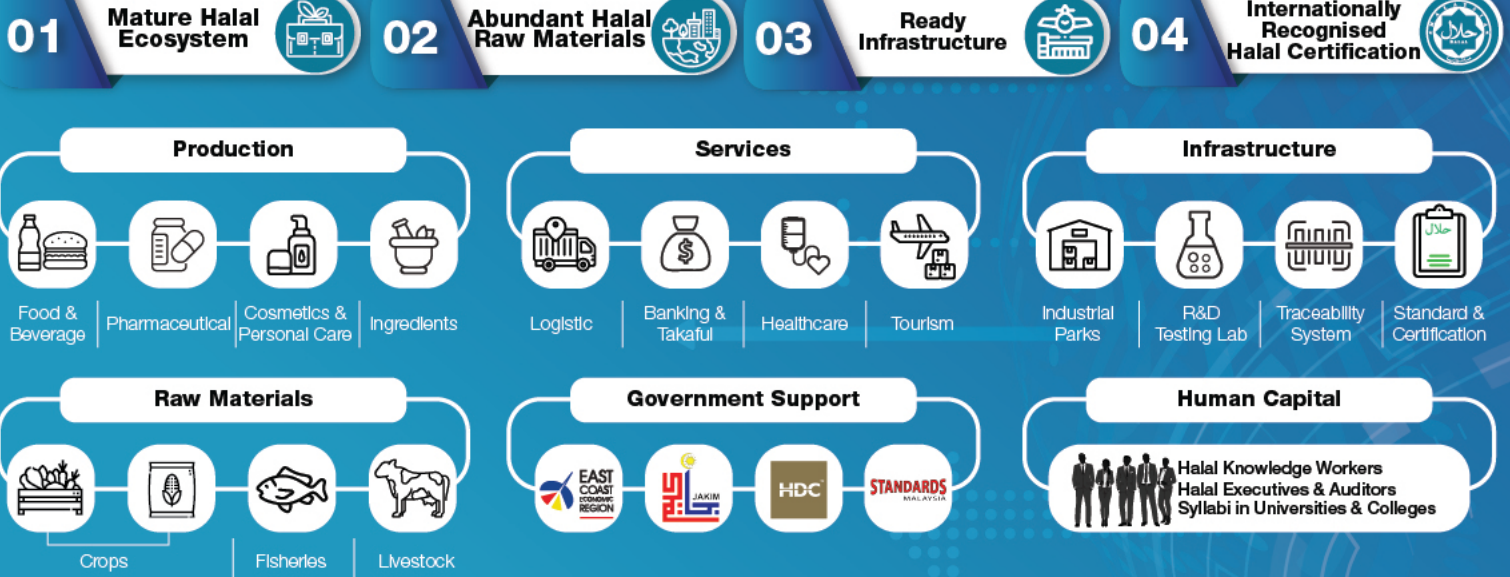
01 Mature Halal Ecosystem

02 Abundant Halal Raw Materials

03 Ready Infrastructure

04 Internationally Recognised Halal Certification

Production

Food & Beverage | Pharmaceutical | Cosmetics & Personal Care | Ingredients

Services

Logistic | Banking & Takaful | Healthcare | Tourism

Infrastructure

حلال

Industrial Parks | R&D Testing Lab | Traceability System | Standard & Certification

Raw Materials

Crops | Fisheries | Livestock

Government Support

EAST COAST ECONOMIC REGION

JAKIM

HDC

STANDARDS MALAYSIA

Human Capital

Halal Knowledge Workers
Halal Executives & Auditors
Syllabi in Universities & Colleges